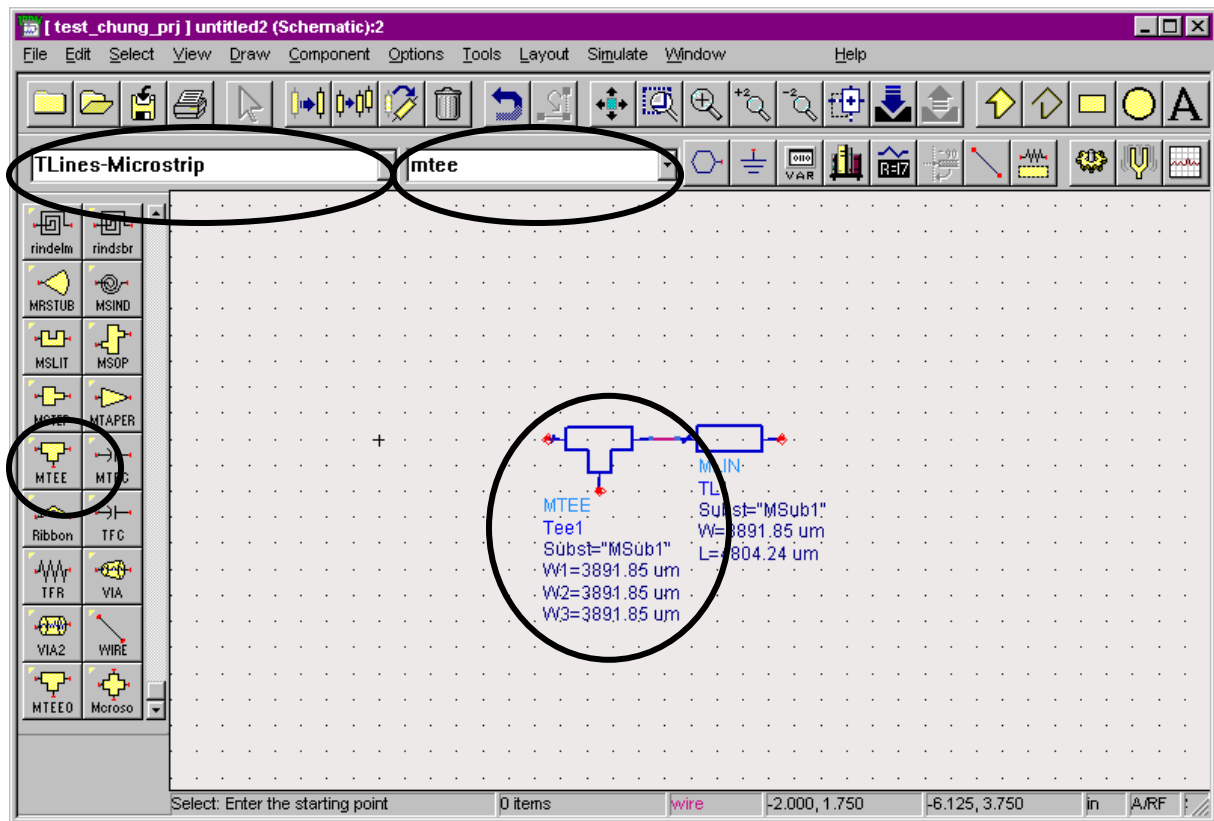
[ test_chung_prj ] untitled2 (Schematic):2

File Edit Select View Draw Component Options Tools Layout Simulate Window Help

TLines-Microstrip
mtee

VAR
R=17

rindelm rindsbr
MRSTUB MSIND
MSLIT MSOP
MSTEP MTAPER
MTEE MTFC
Ribbon TFC
TFR VIA
VIA2 WIRE
MTEEO Mcroso

MTEE
Tee1
Subst="MSub1"
W1=3891.85 um
W2=3891.85 um
W3=3891.85 um

MLIN
TL
Subst="MSub1"
W=3891.85 um
L=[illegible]804.24 um

Select: Enter the starting point | 0 items | wire | -2.000, 1.750 | -6.125, 3.750 | in | A/RF